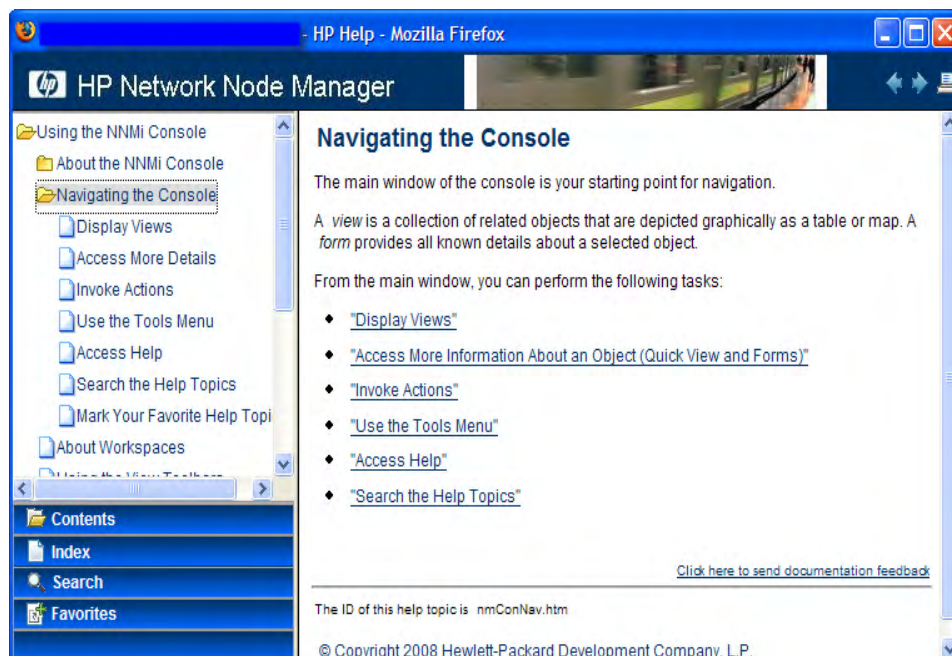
- HP Help - Mozilla Firefox

HP Network Node Manager

Using the NNMi Console
About the NNMi Console
Navigating the Console
Display Views
Access More Details
Invoke Actions
Use the Tools Menu
Access Help
Search the Help Topics
Mark Your Favorite Help Topi
About Workspaces
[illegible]

Contents
Index
Search
Favorites

Navigating the Console

The main window of the console is your starting point for navigation.

A *view* is a collection of related objects that are depicted graphically as a table or map. A *form* provides all known details about a selected object.

From the main window, you can perform the following tasks:

- "Display Views"
- "Access More Information About an Object (Quick View and Forms)"
- "Invoke Actions"
- "Use the Tools Menu"
- "Access Help"
- "Search the Help Topics"

Click here to send documentation feedback

The ID of this help topic is nmConNav.htm

© Copyright 2008 Hewlett-Packard Development Company, L.P.